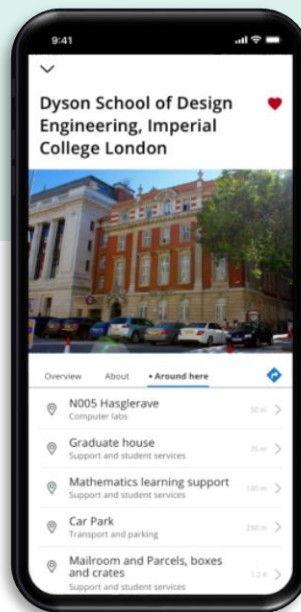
9:41

Dyson School of Design Engineering, Imperial College London

Overview About • Around here

N005 Hasglerave
Computer labs
50 m

Graduate house
Support and student services
75 m

Mathematics learning support
Support and student services
180 m

Car Park
Transport and parking
250 m

Mailroom and Parcels, boxes and crates
Support and student services
1.2 K